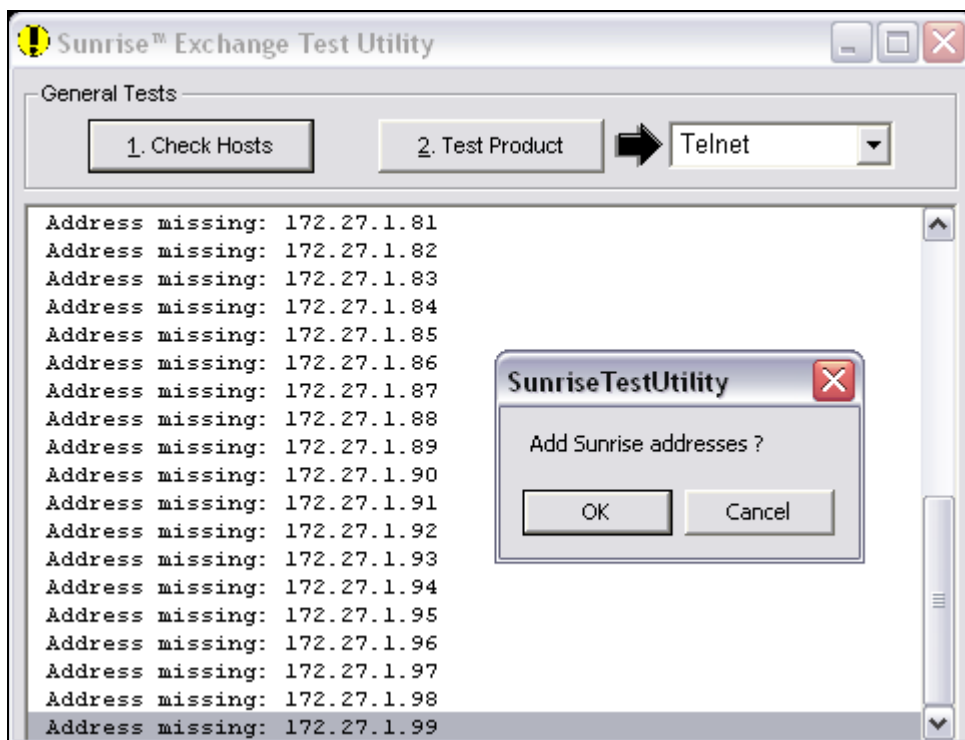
Sunrise™ Exchange Test Utility

General Tests

1. Check Hosts

2. Test Product

Telnet

Address missing: 172.27.1.81
Address missing: 172.27.1.82
Address missing: 172.27.1.83
Address missing: 172.27.1.84
Address missing: 172.27.1.85
Address missing: 172.27.1.86
Address missing: 172.27.1.87
Address missing: 172.27.1.88
Address missing: 172.27.1.89
Address missing: 172.27.1.90
Address missing: 172.27.1.91
Address missing: 172.27.1.92
Address missing: 172.27.1.93
Address missing: 172.27.1.94
Address missing: 172.27.1.95
Address missing: 172.27.1.96
Address missing: 172.27.1.97
Address missing: 172.27.1.98
Address missing: 172.27.1.99

SunriseTestUtility

Add Sunrise addresses ?

OK

Cancel